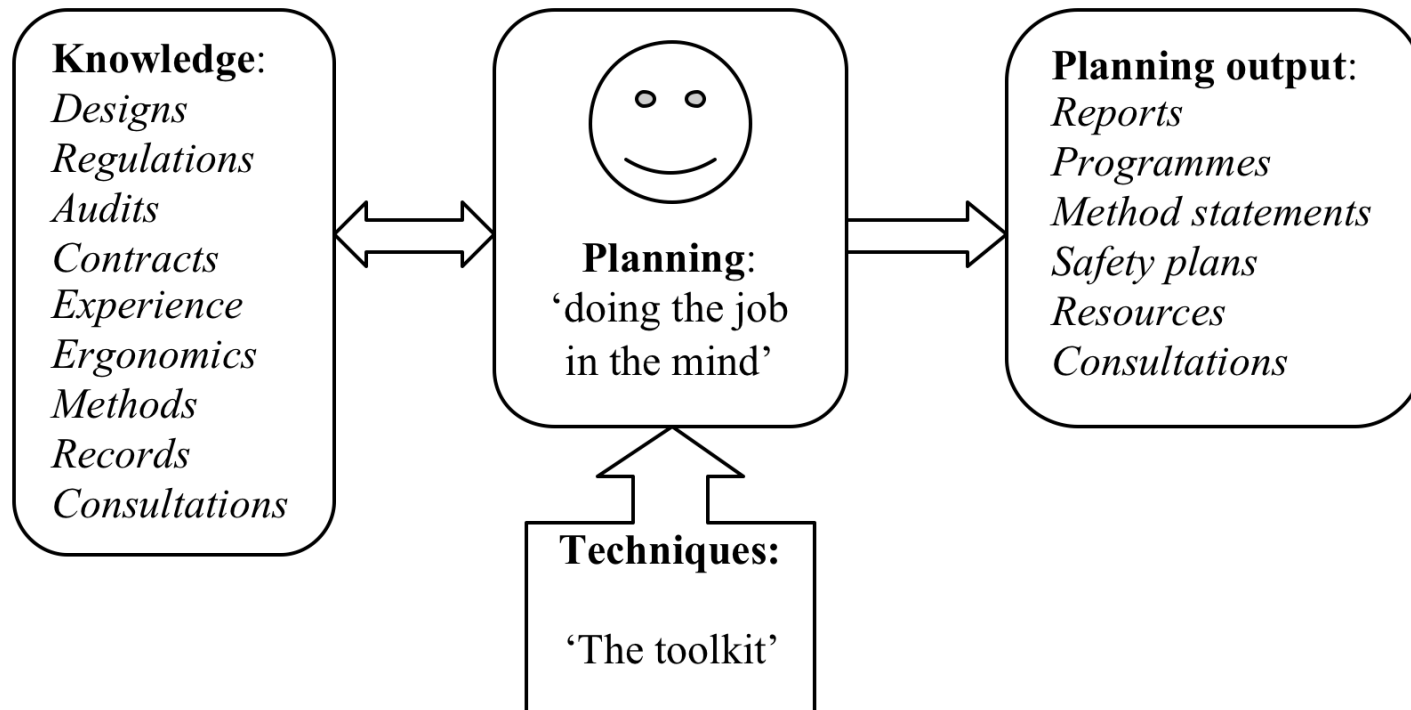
Knowledge:
Designs
Regulations
Audits
Contracts
Experience
Ergonomics
Methods
Records
Consultations

Planning:
'doing the job in the mind'

Planning output:
Reports
Programmes
Method statements
Safety plans
Resources
Consultations

Techniques:

'The toolkit'